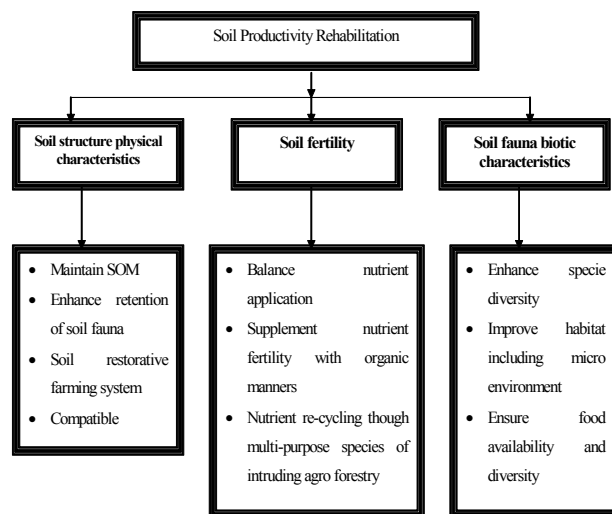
Soil Productivity Rehabilitation

**Soil structure physical characteristics**

- Maintain SOM
- Enhance retention of soil fauna
- Soil restorative farming system
- Compatible

**Soil fertility**

- Balance nutrient application
- Supplement nutrient fertility with organic manners
- Nutrient re-cycling though multi-purpose species of intruding agro forestry

**Soil fauna biotic characteristics**

- Enhance specie diversity
- Improve habitat including micro environment
- Ensure food availability and diversity